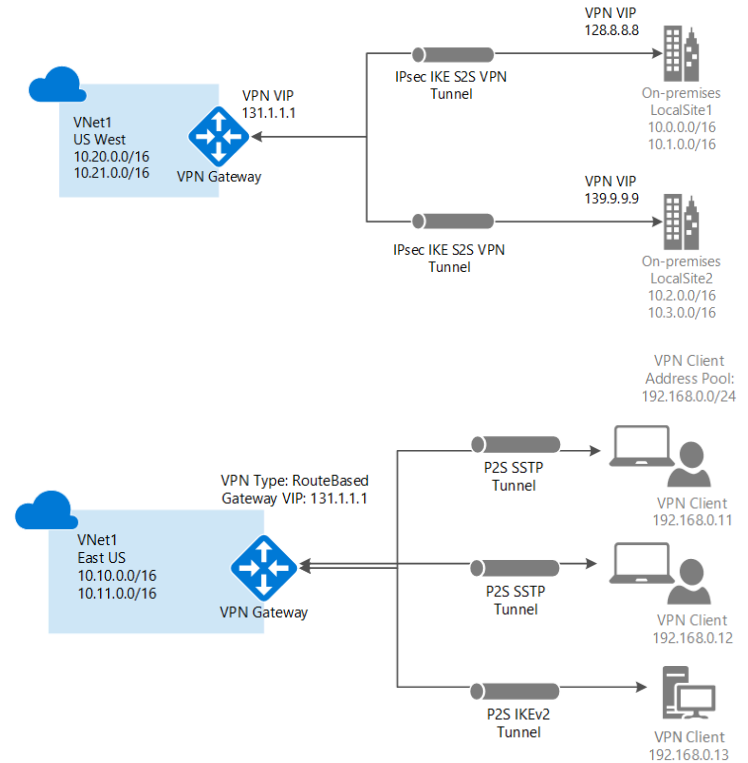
VNet1
US West
10.20.0.0/16
10.21.0.0/16

VPN VIP
131.1.1.1

VPN Gateway

IPsec IKE S2S VPN Tunnel

VPN VIP
128.8.8.8

On-premises
LocalSite1
10.0.0.0/16
10.1.0.0/16

IPsec IKE S2S VPN Tunnel

VPN VIP
139.9.9.9

On-premises
LocalSite2
10.2.0.0/16
10.3.0.0/16

VPN Client
Address Pool:
192.168.0.0/24

VNet1
East US
10.10.0.0/16
10.11.0.0/16

VPN Type: RouteBased
Gateway VIP: 131.1.1.1

VPN Gateway

P2S SSTP
Tunnel

VPN Client
192.168.0.11

P2S SSTP
Tunnel

VPN Client
192.168.0.12

P2S IKEv2
Tunnel

VPN Client
192.168.0.13